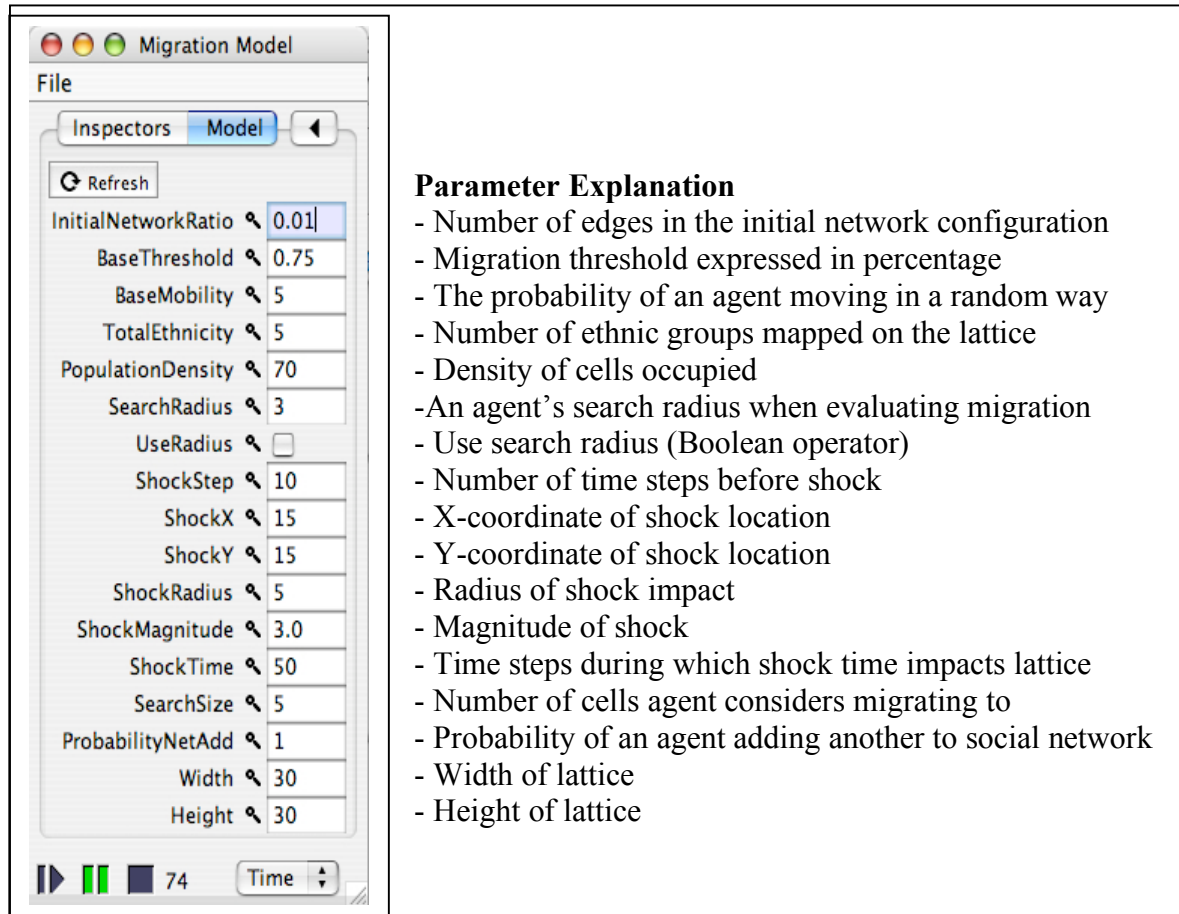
Migration Model
File
Inspectors Model
Refresh

| | |
|---|---|
| InitialNetworkRatio | 0.01 |
| BaseThreshold | 0.75 |
| BaseMobility | 5 |
| TotalEthnicity | 5 |
| PopulationDensity | 70 |
| SearchRadius | 3 |
| UseRadius | |
| ShockStep | 10 |
| ShockX | 15 |
| ShockY | 15 |
| ShockRadius | 5 |
| ShockMagnitude | 3.0 |
| ShockTime | 50 |
| SearchSize | 5 |
| ProbabilityNetAdd | 1 |
| Width | 30 |
| Height | 30 |

74 Time

**Parameter Explanation**
- Number of edges in the initial network configuration
- Migration threshold expressed in percentage
- The probability of an agent moving in a random way
- Number of ethnic groups mapped on the lattice
- Density of cells occupied
-An agent's search radius when evaluating migration
- Use search radius (Boolean operator)
- Number of time steps before shock
- X-coordinate of shock location
- Y-coordinate of shock location
- Radius of shock impact
- Magnitude of shock
- Time steps during which shock time impacts lattice
- Number of cells agent considers migrating to
- Probability of an agent adding another to social network
- Width of lattice
- Height of lattice